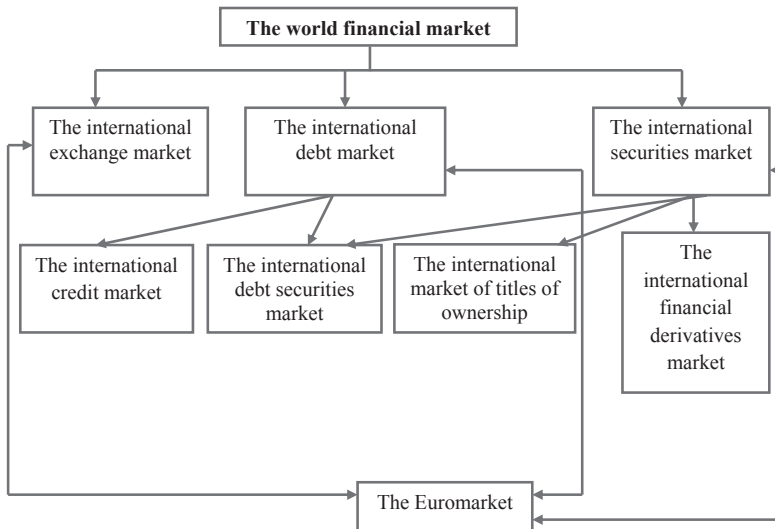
The world financial market

The international exchange market

The international debt market

The international securities market

The international credit market

The international debt securities market

The international market of titles of ownership

The international financial derivatives market

The Euromarket